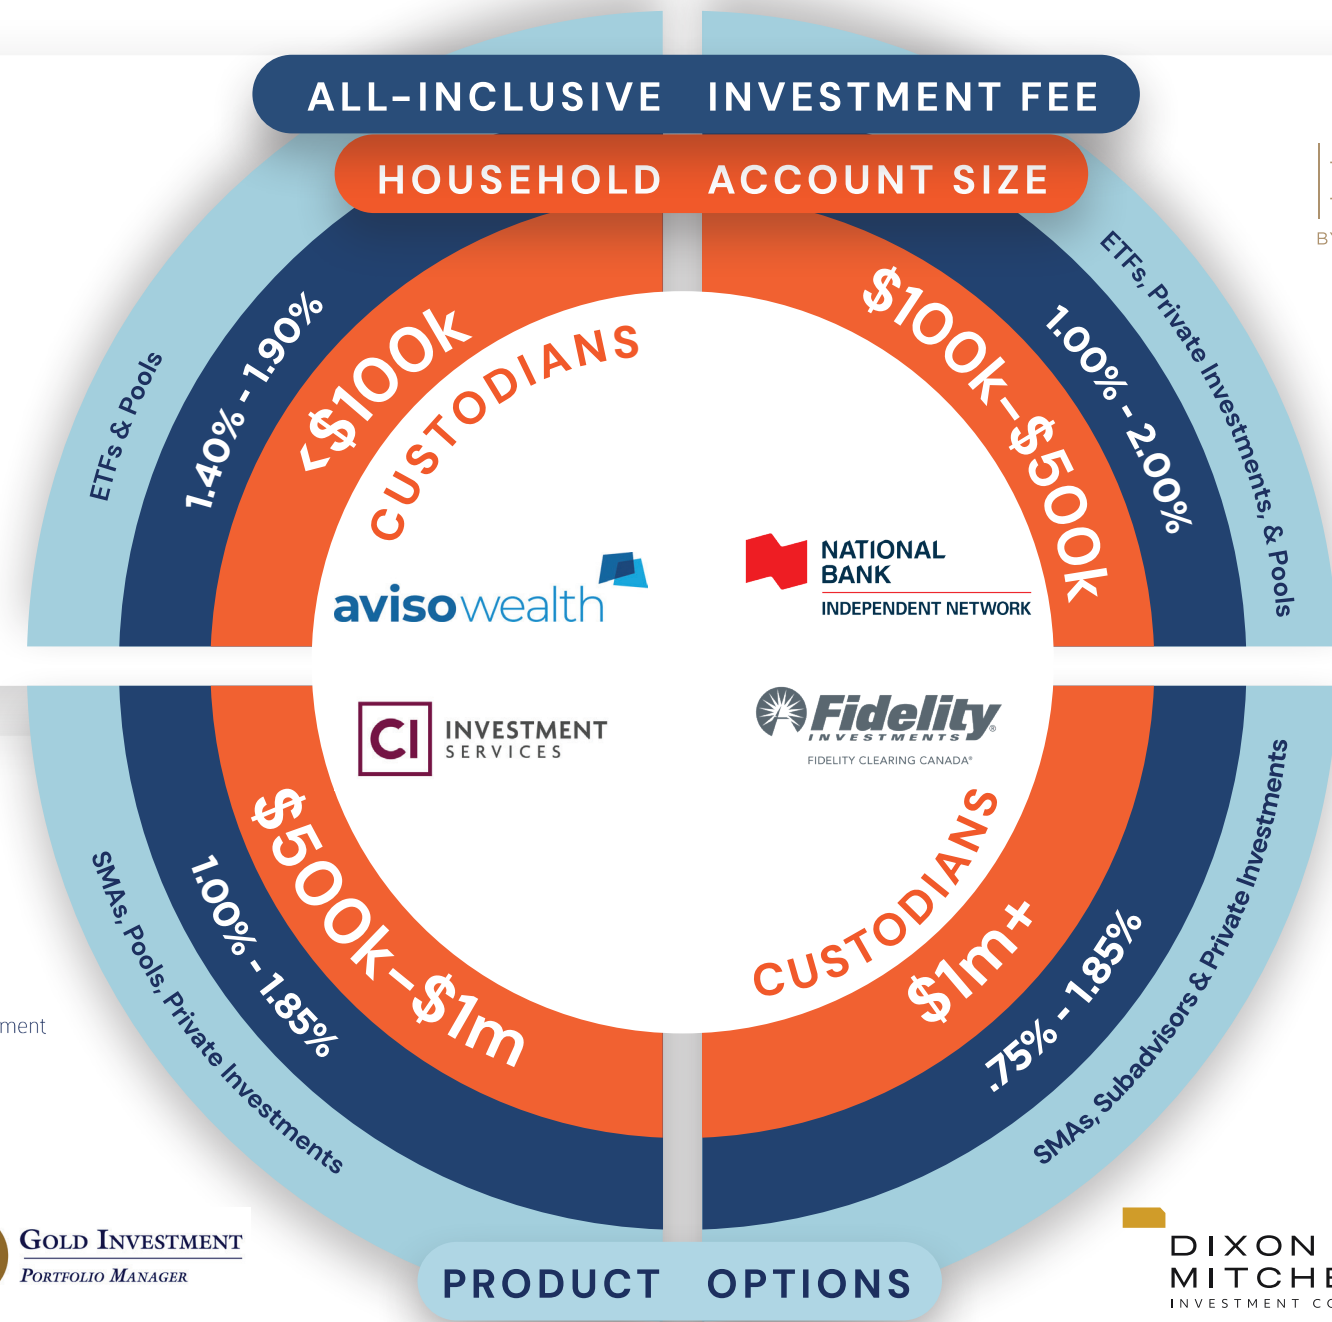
ALL-INCLUSIVE INVESTMENT FEE

HOUSEHOLD ACCOUNT SIZE

ETFs & Pools

1.40% - 1.90%

<$100k

CUSTODIANS

$100k-$500k

1.00% - 2.00%

ETFs, Private Investments, & Pools

avisowealth

NATIONAL BANK
INDEPENDENT NETWORK

CI INVESTMENT SERVICES

Fidelity INVESTMENTS
FIDELITY CLEARING CANADA

$500k-$1m

1.00% - 1.85%

SMAs, Pools, Private Investments

CUSTODIANS

$1m+

.75% - 1.85%

SMAs, Subadvisors & Private Investments

PRODUCT OPTIONS

ment

Gold Investment
Portfolio Manager

BY

DIXON
MITCHE
INVESTMENT CO